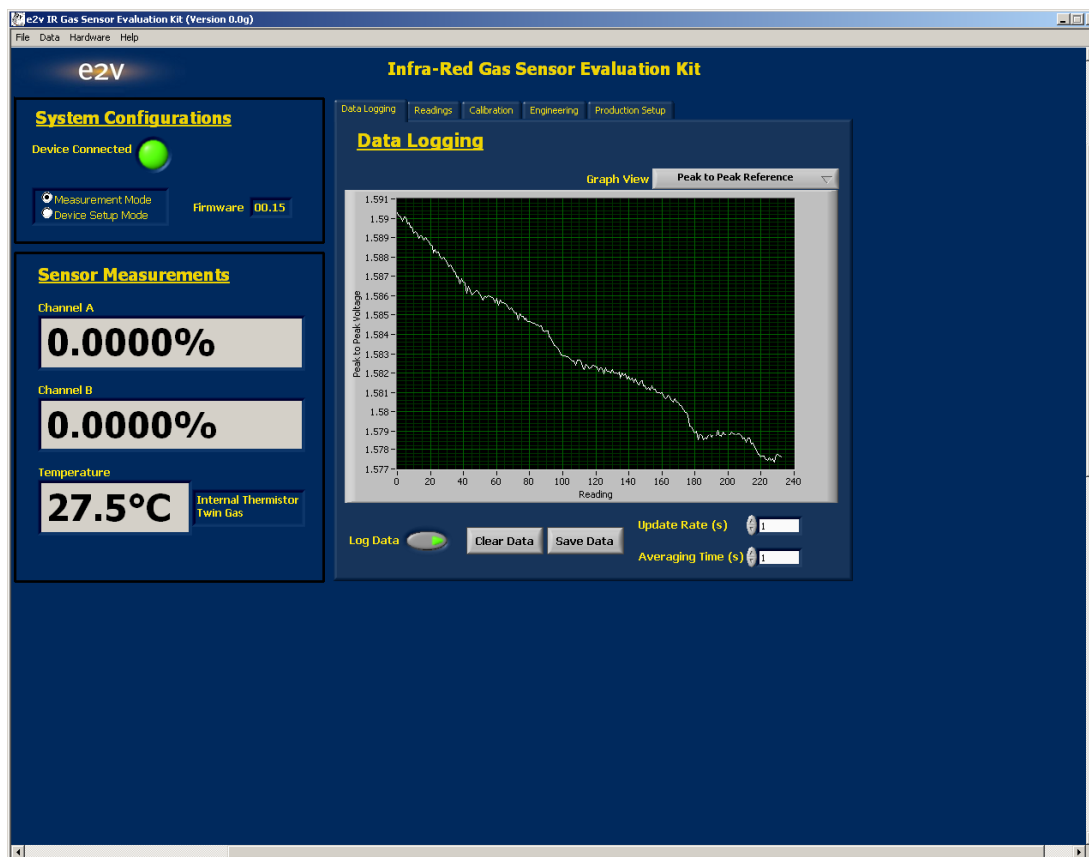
e2v IR Gas Sensor Evaluation Kit (Version 0.0g)

File Data Hardware Help

e2v

Infra-Red Gas Sensor Evaluation Kit

System Configurations

Device Connected

Measurement Mode
Device Setup Mode

Firmware 00.15

Sensor Measurements

Channel A

0.0000%

Channel B

0.0000%

Temperature

27.5°C

Internal Thermistor
Twin Gas

Data Logging | Readings | Calibration | Engineering | Production Setup

Data Logging

Graph View Peak to Peak Reference

1.591
1.59
1.589
1.588
1.587
1.586
1.585
1.584
1.583
1.582
1.581
1.58
1.579
1.578
1.577

Peak to Peak Voltage

0 20 40 60 80 100 120 140 160 180 200 220 240

Reading

Log Data

Clear Data

Save Data

Update Rate (s) 1

Averaging Time (s) 1